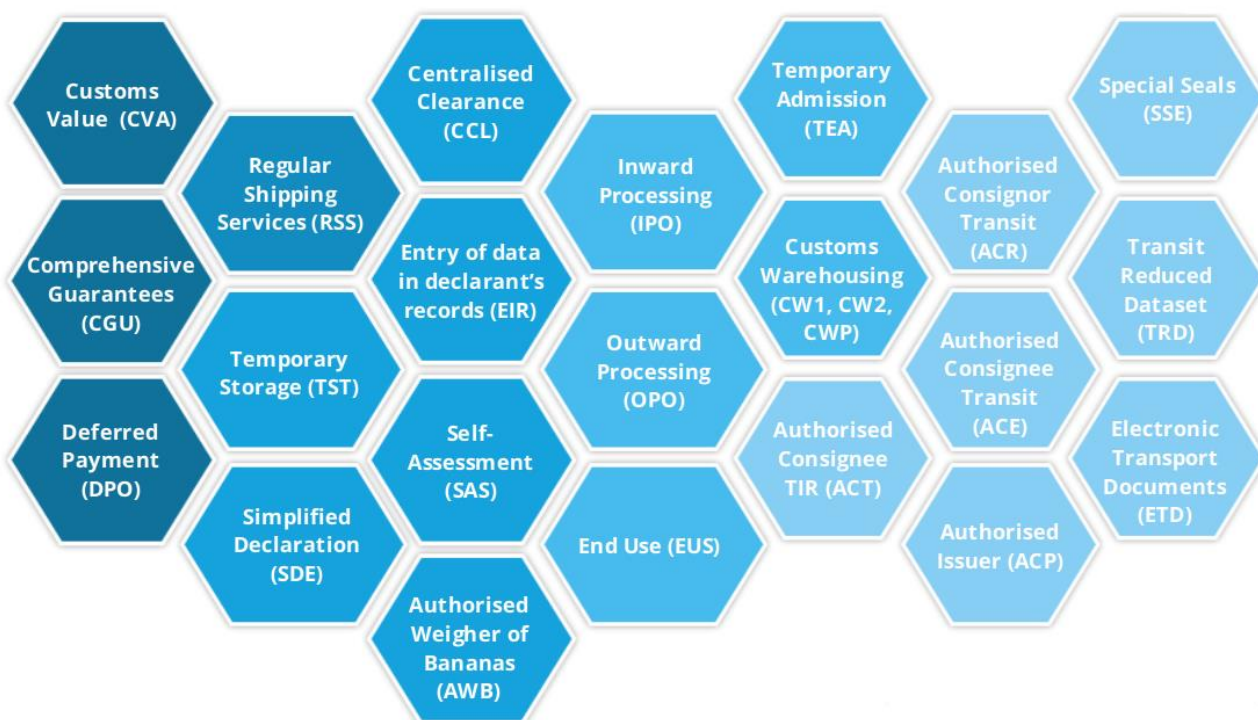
Customs Value (CVA)

Comprehensive Guarantees (CGU)

Deferred Payment (DPO)

Regular Shipping Services (RSS)

Temporary Storage (TST)

Simplified Declaration (SDE)

Centralised Clearance (CCL)

Entry of data in declarant's records (EIR)

Self-Assessment (SAS)

Authorised Weigher of Bananas (AWB)

Inward Processing (IPO)

Outward Processing (OPO)

End Use (EUS)

Temporary Admission (TEA)

Customs Warehousing (CW1, CW2, CWP)

Authorised Consignee TIR (ACT)

Authorised Consignor Transit (ACR)

Authorised Consignee Transit (ACE)

Authorised Issuer (ACP)

Special Seals (SSE)

Transit Reduced Dataset (TRD)

Electronic Transport Documents (ETD)